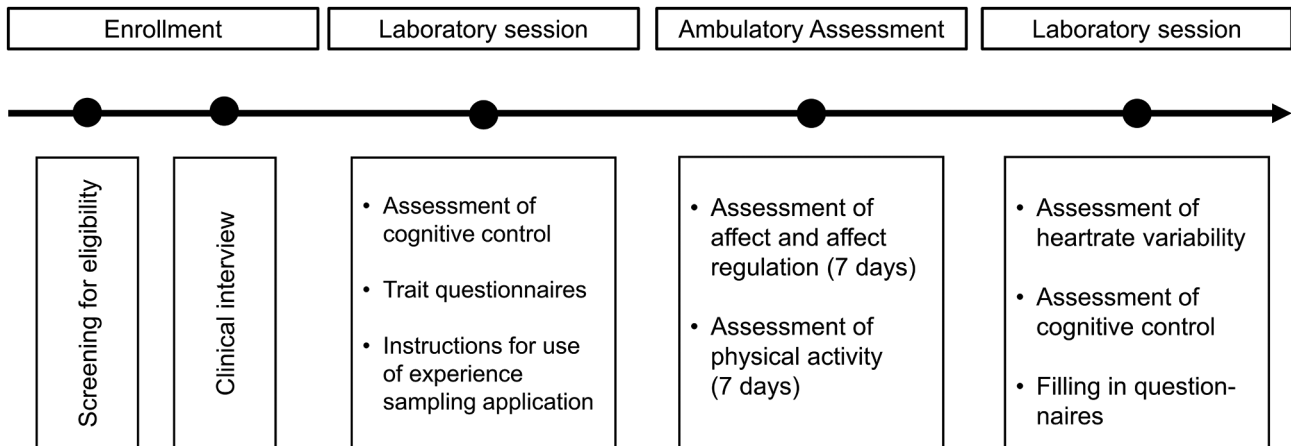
Enrollment

Laboratory session

Ambulatory Assessment

Laboratory session

Screening for eligibility

Clinical interview

- Assessment of cognitive control
- Trait questionnaires
- Instructions for use of experience sampling application

- Assessment of affect and affect regulation (7 days)
- Assessment of physical activity (7 days)

- Assessment of heartrate variability
- Assessment of cognitive control
- Filling in questionnaires